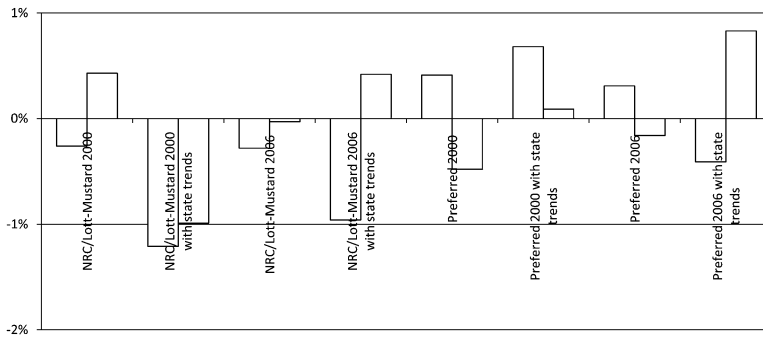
1%

0%

-1%

-2%

NRC/Lott-Mustard 2000

NRC/Lott-Mustard 2000 with state trends

NRC/Lott-Mustard 2006

NRC/Lott-Mustard 2006 with state trends

Preferred 2000

Preferred 2000 with state trends

Preferred 2006

Preferred 2006 with state trends